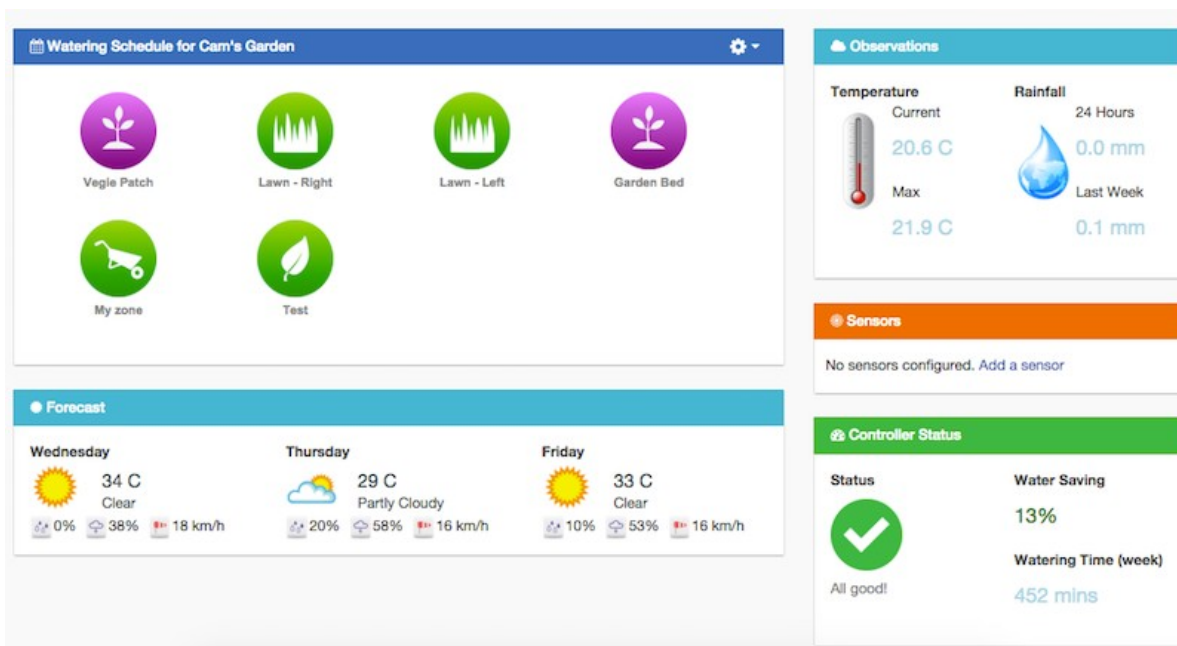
Watering Schedule for Cam's Garden

Vegie Patch

Lawn - Right

Lawn - Left

Garden Bed

My zone

Test

Forecast

Wednesday
34 C
Clear
0% 38% 18 km/h

Thursday
29 C
Partly Cloudy
20% 58% 16 km/h

Friday
33 C
Clear
10% 53% 16 km/h

Observations

Temperature
Current
20.6 C
Max
21.9 C

Rainfall
24 Hours
0.0 mm
Last Week
0.1 mm

Sensors

No sensors configured. Add a sensor

Controller Status

Status
All good!

Water Saving
13%

Watering Time (week)
452 mins